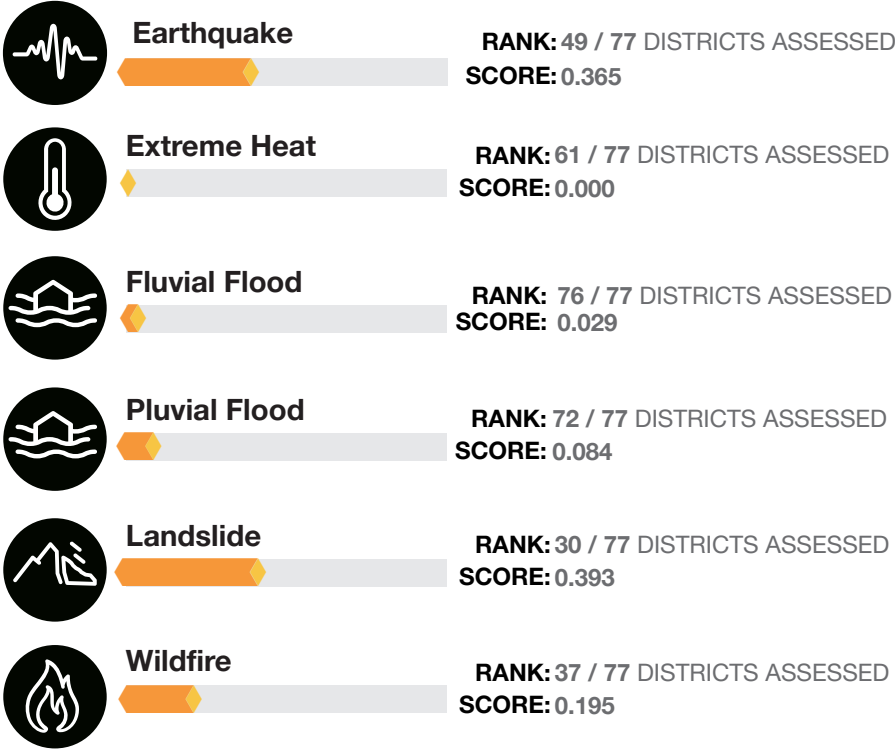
Earthquake
RANK: 49 / 77 DISTRICTS ASSESSED
SCORE: 0.365

Extreme Heat
RANK: 61 / 77 DISTRICTS ASSESSED
SCORE: 0.000

Fluvial Flood
RANK: 76 / 77 DISTRICTS ASSESSED
SCORE: 0.029

Pluvial Flood
RANK: 72 / 77 DISTRICTS ASSESSED
SCORE: 0.084

Landslide
RANK: 30 / 77 DISTRICTS ASSESSED
SCORE: 0.393

Wildfire
RANK: 37 / 77 DISTRICTS ASSESSED
SCORE: 0.195